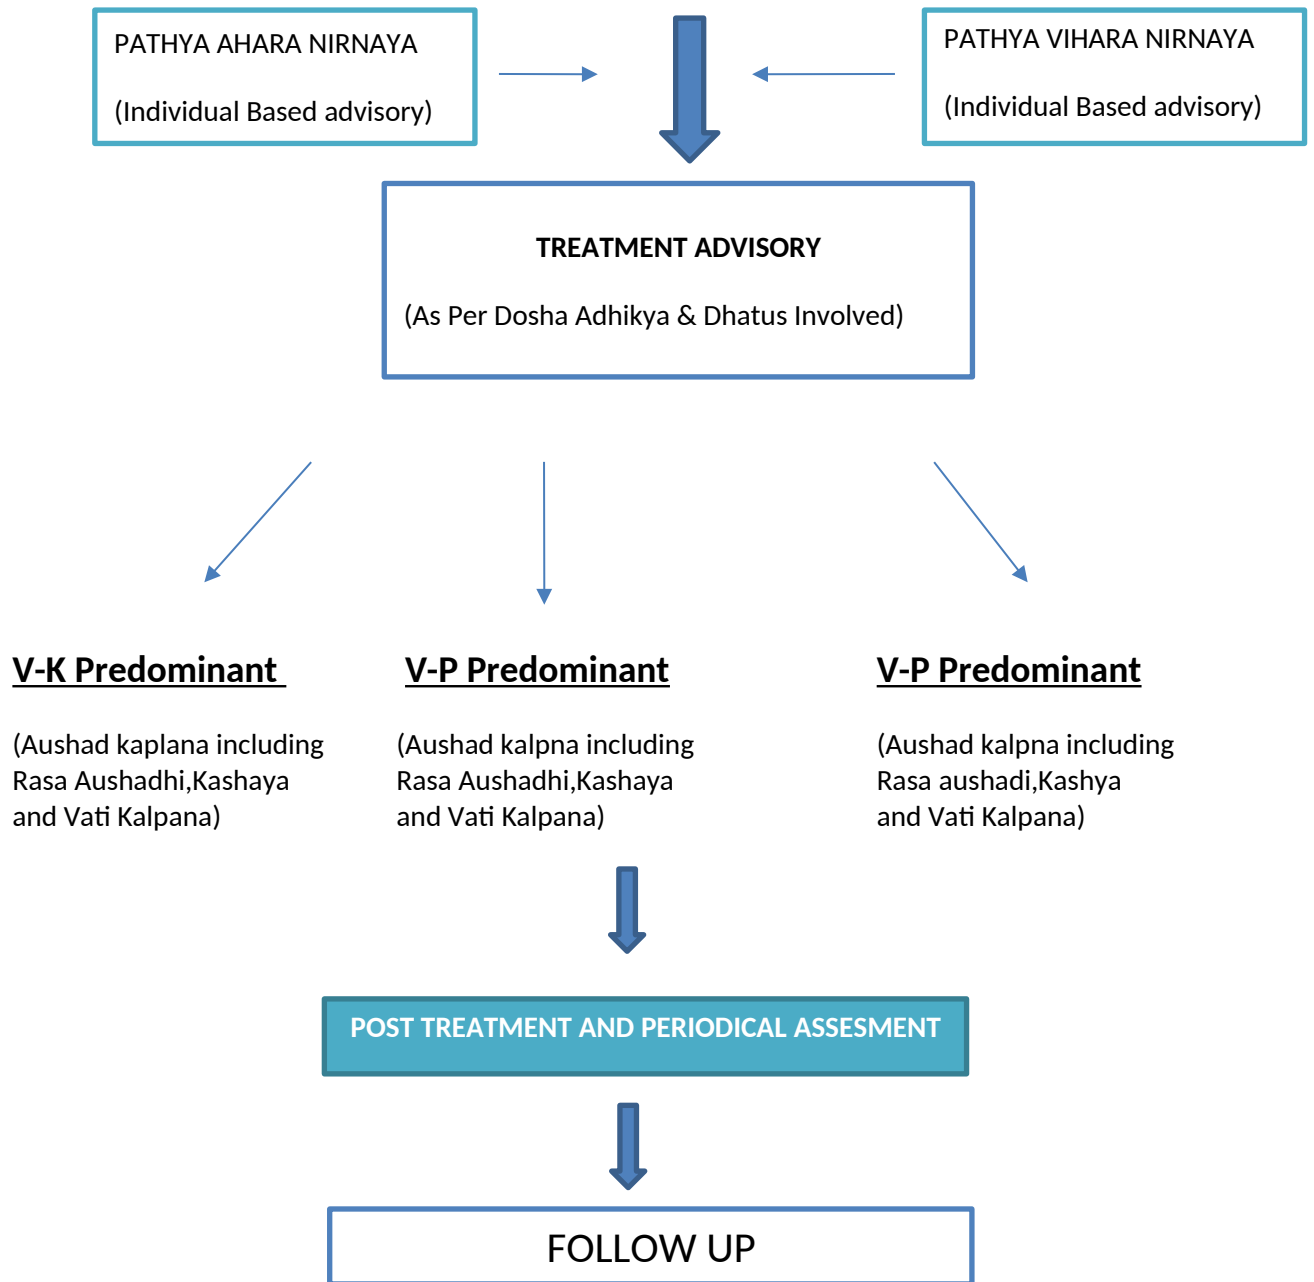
PATHYA AHARA NIRNAYA

(Individual Based advisory)

PATHYA VIHARA NIRNAYA

(Individual Based advisory)

TREATMENT ADVISORY

(As Per Dosha Adhikya & Dhatus Involved)

V-K Predominant

(Aushad kaplana including Rasa Aushadhi,Kashaya and Vati Kalpana)

V-P Predominant

(Aushad kalpna including Rasa Aushadhi,Kashaya and Vati Kalpana)

V-P Predominant

(Aushad kalpna including Rasa aushadi,Kashya and Vati Kalpana)

POST TREATMENT AND PERIODICAL ASSESMENT

FOLLOW UP